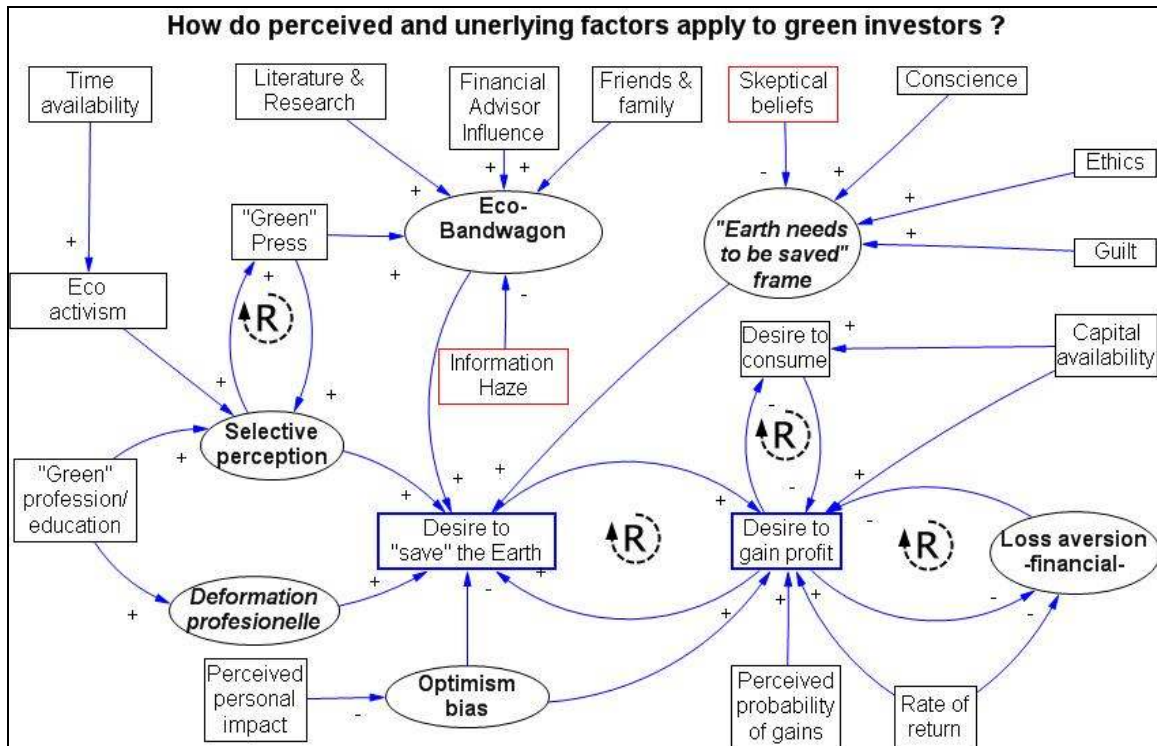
How do perceived and unerlying factors apply to green investors ?

Time availability

Literature & Research

Financial Advisor Influence

Friends & family

Skeptical beliefs

Conscience

Ethics

+

+ +

+

- +

+

+

"Green" Press

Eco-Bandwagon

"Earth needs to be saved" frame

Guilt

+

+

+

Eco activism

R

-

Information Haze

Desire to consume

+

Capital availability

+

+

Selective perception

R

-

+

"Green" profession/ education

+

+

+

+

Desire to "save" the Earth

R

Desire to gain profit

R

Loss aversion -financial-

+

-

+

+

Deformation profesionelle

-

+

+

+

-

-

Perceived personal impact

-

Optimism bias

Perceived probability of gains

Rate of return